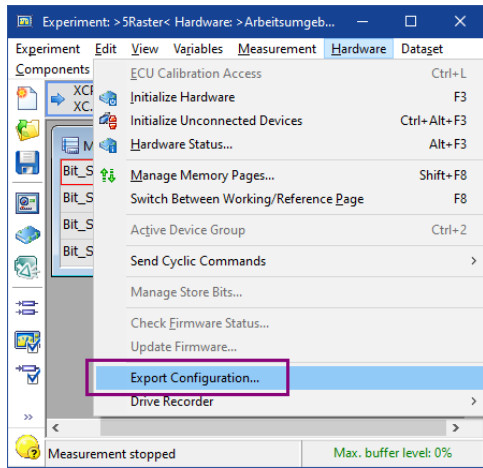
Experiment: >5Raster< Hardware: >Arbeitsumgeb...

Experiment Edit View Variables Measurement Hardware Dataset

Components

XCI
XC.

M

Bit_S

Bit_S

Bit_S

Bit_S

ECU Calibration Access Ctrl+L

Initialize Hardware F3

Initialize Unconnected Devices Ctrl+Alt+F3

Hardware Status... Alt+F3

Manage Memory Pages... Shift+F8

Switch Between Working/Reference Page F8

Active Device Group Ctrl+2

Send Cyclic Commands

Manage Store Bits...

Check Firmware Status...

Update Firmware...

Export Configuration...

Drive Recorder

»

Measurement stopped

Max. buffer level: 0%